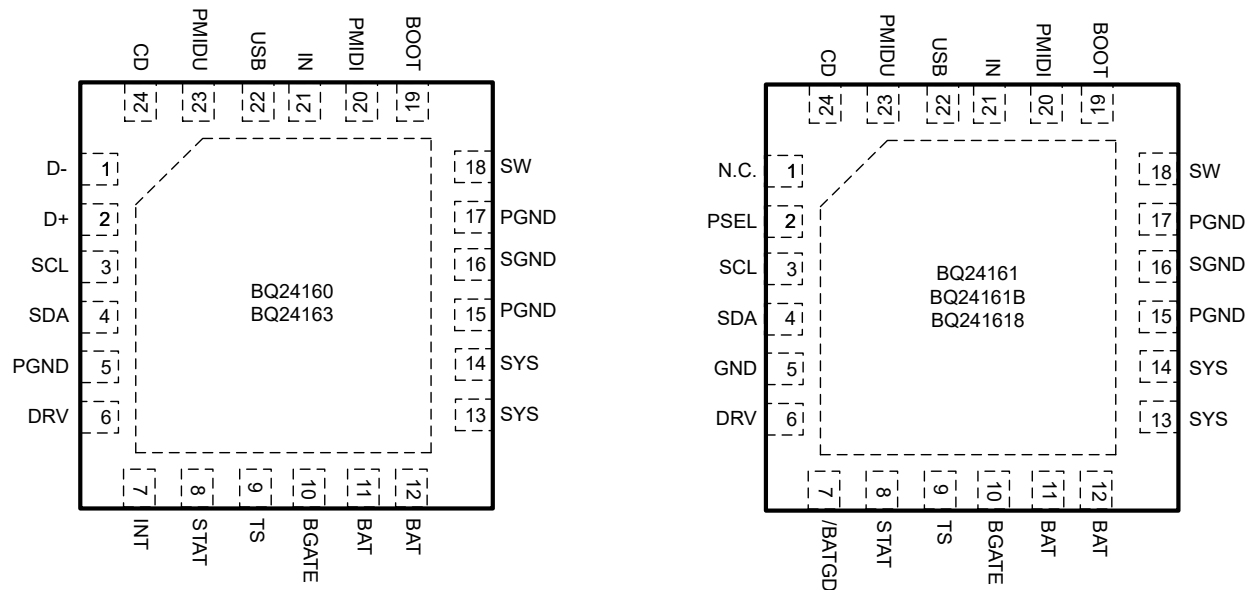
CD PMIDU USB IN PMIDI BOOT
24 23 22 21 20 19

D- 1
D+ 2
SCL 3
SDA 4
PGND 5
DRV 6

18 SW
17 PGND
16 SGND
15 PGND
14 SYS
13 SYS

BQ24160
BQ24163

7 8 9 10 11 12
INT STAT TS BGATE BAT BAT

CD PMIDU USB IN PMIDI BOOT
24 23 22 21 20 19

N.C. 1
PSEL 2
SCL 3
SDA 4
GND 5
DRV 6

18 SW
17 PGND
16 SGND
15 PGND
14 SYS
13 SYS

BQ24161
BQ24161B
BQ241618

7 8 9 10 11 12
/BATGD STAT TS BGATE BAT BAT